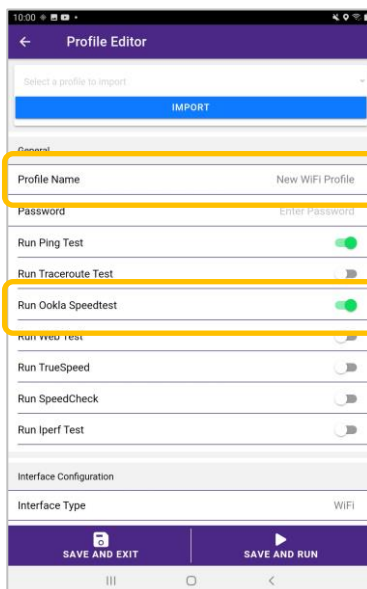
10:00

Profile Editor

Select a profile to import

IMPORT

General

Profile Name New WiFi Profile

Password Enter Password

Run Ping Test

Run Traceroute Test

Run Ookla Speedtest

Run Web Test

Run TrueSpeed

Run SpeedCheck

Run Iperf Test

Interface Configuration

Interface Type WiFi

SAVE AND EXIT

SAVE AND RUN